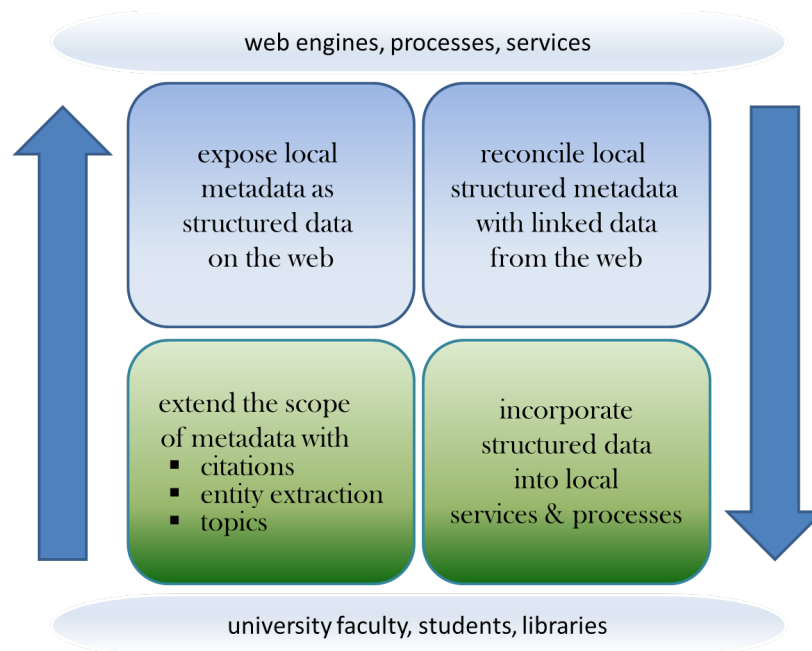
web engines, processes, services

expose local metadata as structured data on the web

reconcile local structured metadata with linked data from the web

extend the scope of metadata with
- citations
- entity extraction
- topics

incorporate structured data into local services & processes

university faculty, students, libraries